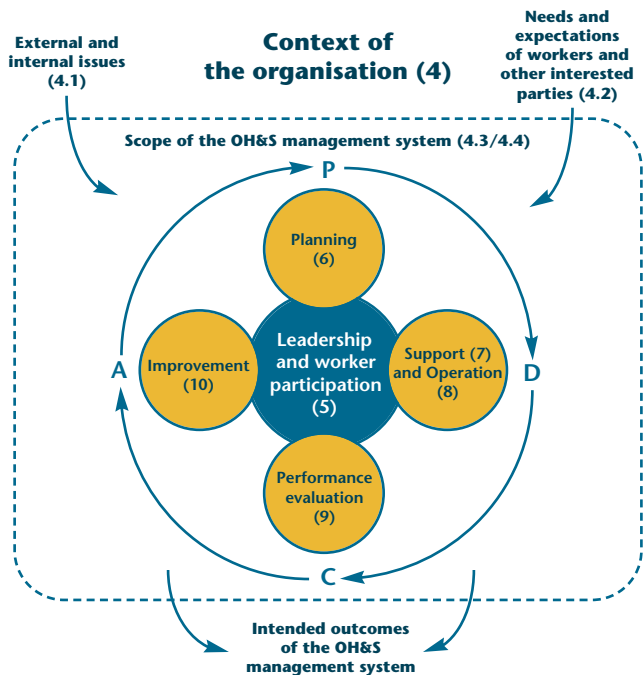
External and internal issues (4.1)

Context of the organisation (4)

Needs and expectations of workers and other interested parties (4.2)

Scope of the OH&S management system (4.3/4.4)

P

Planning (6)

A

Improvement (10)

Leadership and worker participation (5)

Support (7) and Operation (8)

D

Performance evaluation (9)

C

Intended outcomes of the OH&S management system